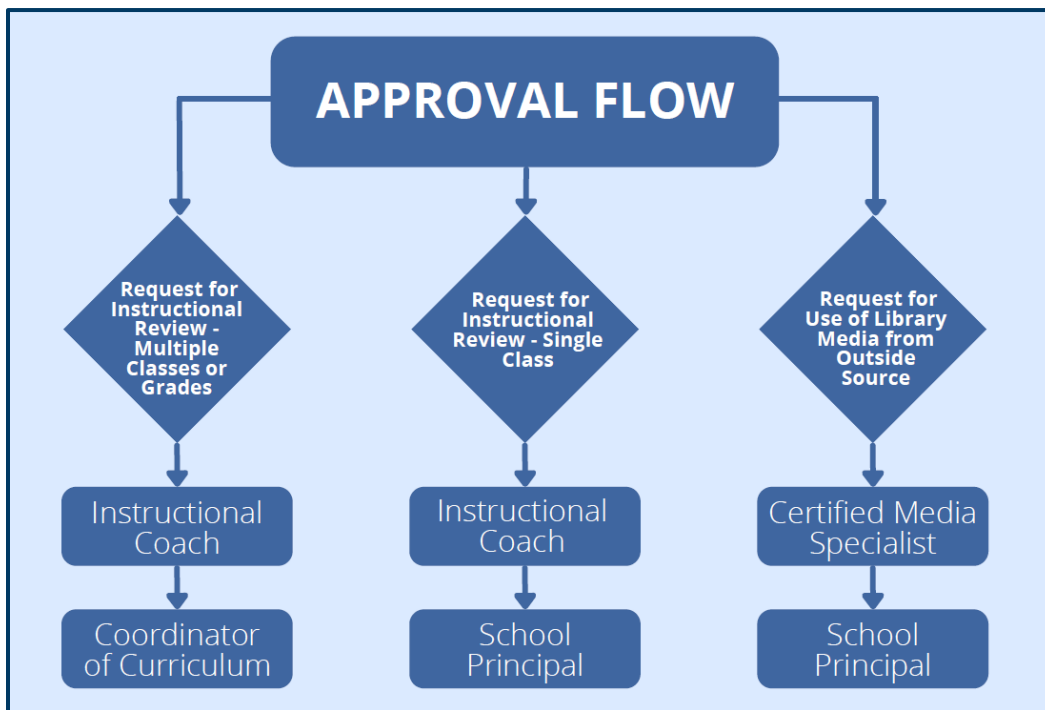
APPROVAL FLOW

Request for Instructional Review - Multiple Classes or Grades

Instructional Coach

Coordinator of Curriculum

Request for Instructional Review - Single Class

Instructional Coach

School Principal

Request for Use of Library Media from Outside Source

Certified Media Specialist

School Principal